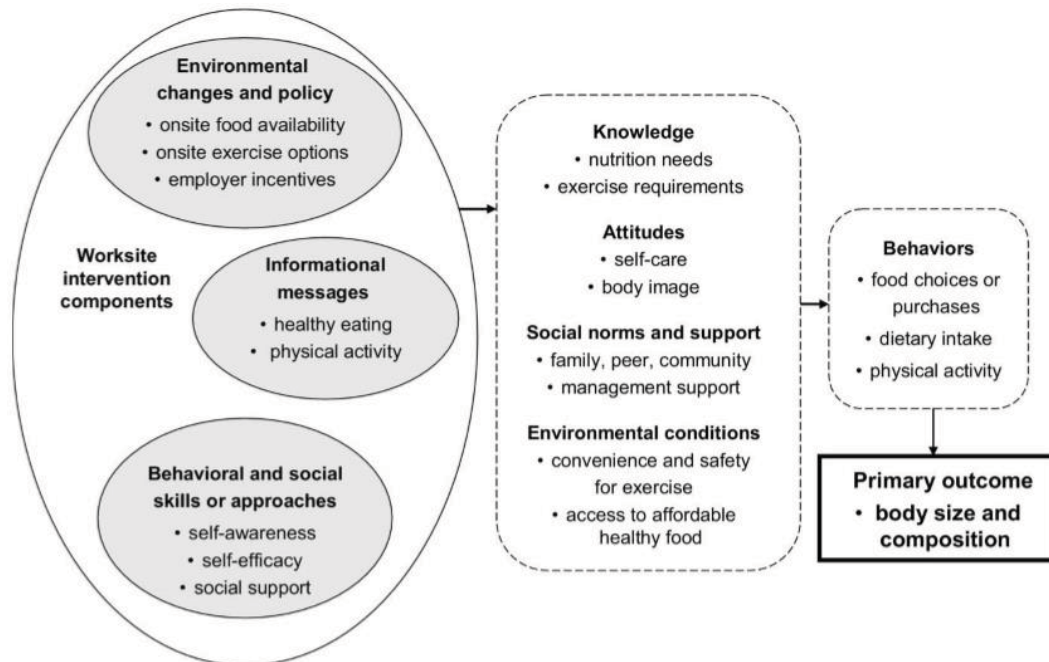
Worksite intervention components

Environmental changes and policy
• onsite food availability
• onsite exercise options
• employer incentives

Informational messages
• healthy eating
• physical activity

Behavioral and social skills or approaches
• self-awareness
• self-efficacy
• social support

Knowledge
• nutrition needs
• exercise requirements

Attitudes
• self-care
• body image

Social norms and support
• family, peer, community
• management support

Environmental conditions
• convenience and safety for exercise
• access to affordable healthy food

Behaviors
• food choices or purchases
• dietary intake
• physical activity

Primary outcome
• body size and composition